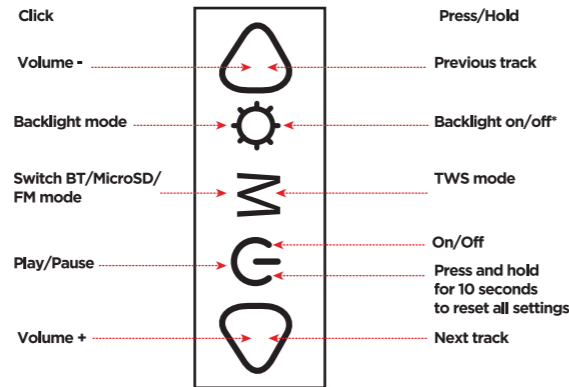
Click

Press/Hold

Volume -

Previous track

Backlight mode

Backlight on/off*

Switch BT/MicroSD/ FM mode

M

TWS mode

On/Off

Play/Pause

Press and hold for 10 seconds to reset all settings

Volume +

Next track